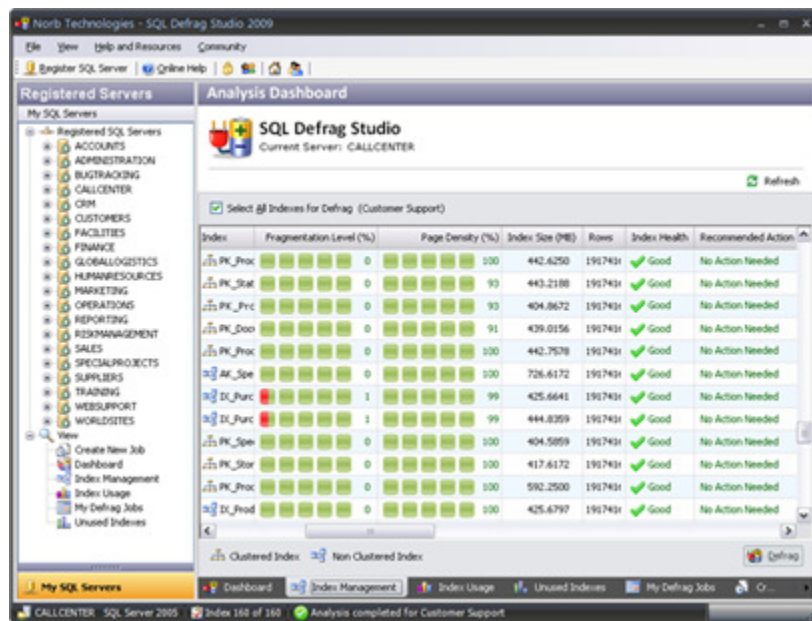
Norb Technologies - SQL Defrag Studio 2009

File View Help and Resources Community

Register SQL Server | Online Help |

Registered Servers

My SQL Servers

Registered SQL Servers
ACCOUNTS
ADMINISTRATION
BUGTRACKING
CALLCENTER
CRM
CUSTOMERS
FACILITIES
FINANCE
GLOBALLOGISTICS
HUMANRESOURCES
MARKETING
OPERATIONS
REPORTING
RISKMANAGEMENT
SALES
SPECIALPROJECTS
SUPPLIERS
TRAINING
WEBSUPPORT
WORLDSITES
View
Create New Job
Dashboard
Index Management
Index Usage
My Defrag Jobs
Unused Indexes

My SQL Servers

Analysis Dashboard

SQL Defrag Studio
Current Server: CALLCENTER

Refresh

Select All Indexes for Defrag (Customer Support)

| Index | Fragmentation Level (%) | Page Density (%) | Index Size (MB) | Rows | Index Health | Recommended Action |
|---|---|---|---|---|---|---|
| PK_Proc | 0 | 100 | 442.6250 | 191741 | Good | No Action Needed |
| PK_Stat | 0 | 93 | 443.2188 | 191741 | Good | No Action Needed |
| PK_Prc | 0 | 93 | 404.8672 | 191741 | Good | No Action Needed |
| PK_Doc | 0 | 91 | 439.0156 | 191741 | Good | No Action Needed |
| PK_Proc | 0 | 100 | 442.7578 | 191741 | Good | No Action Needed |
| AK_Spe | 0 | 100 | 726.6172 | 191741 | Good | No Action Needed |
| IX_Purc | 1 | 99 | 425.6641 | 191741 | Good | No Action Needed |
| IX_Purc | 1 | 99 | 444.8359 | 191741 | Good | No Action Needed |
| PK_Spe | 0 | 100 | 404.5859 | 191741 | Good | No Action Needed |
| PK_Stor | 0 | 100 | 417.6172 | 191741 | Good | No Action Needed |
| PK_Proc | 0 | 100 | 592.2500 | 191741 | Good | No Action Needed |
| IX_Prod | 0 | 100 | 425.6797 | 191741 | Good | No Action Needed |

Clustered Index   Non Clustered Index

Defrag

Dashboard | Index Management | Index Usage | Unused Indexes | My Defrag Jobs | Cr...

CALLCENTER SQL Server 2005 | Index 160 of 160 | Analysis completed for Customer Support